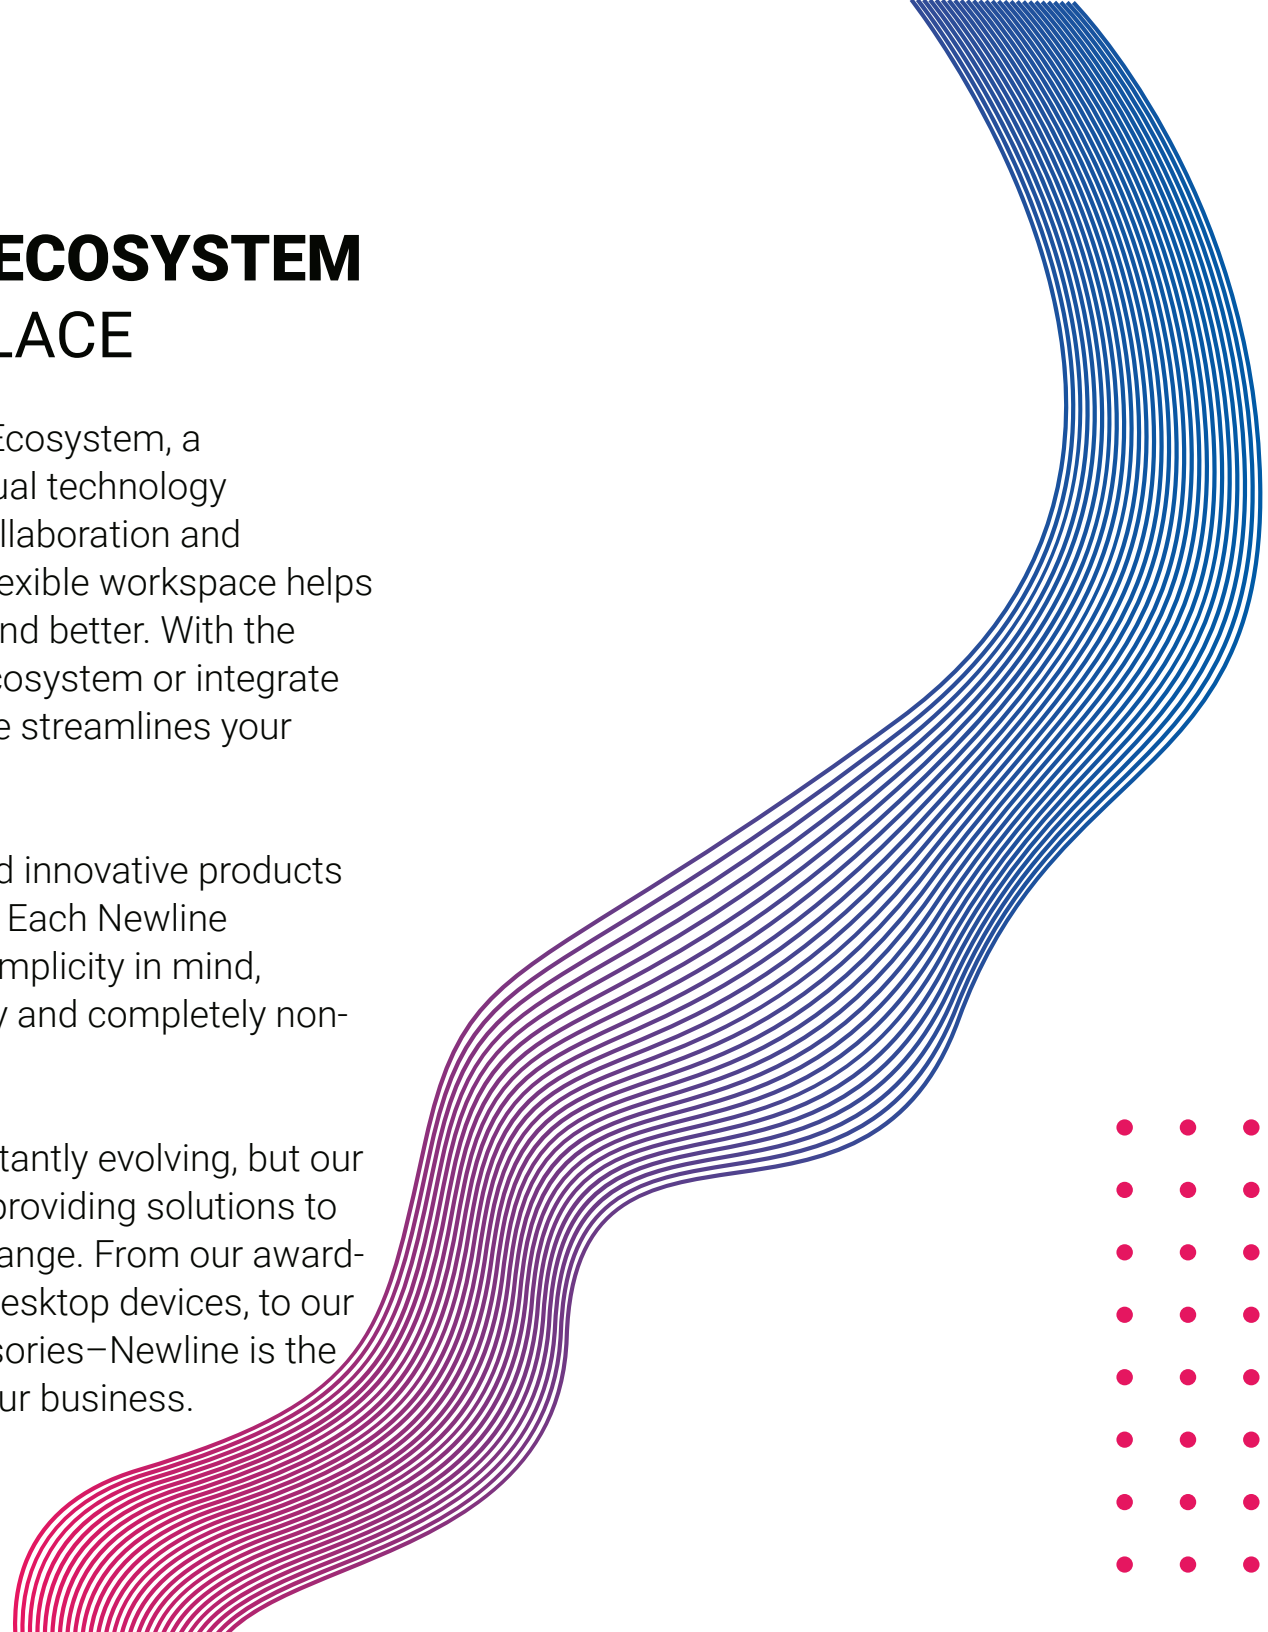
ECOSYSTEM
LACE

Ecosystem, a ual technology llaboration and exible workspace helps nd better. With the cosystem or integrate e streamlines your

d innovative products Each Newline mplicity in mind, y and completely non-

tantly evolving, but our providing solutions to ange. From our award-esktop devices, to our sories—Newline is the ur business.